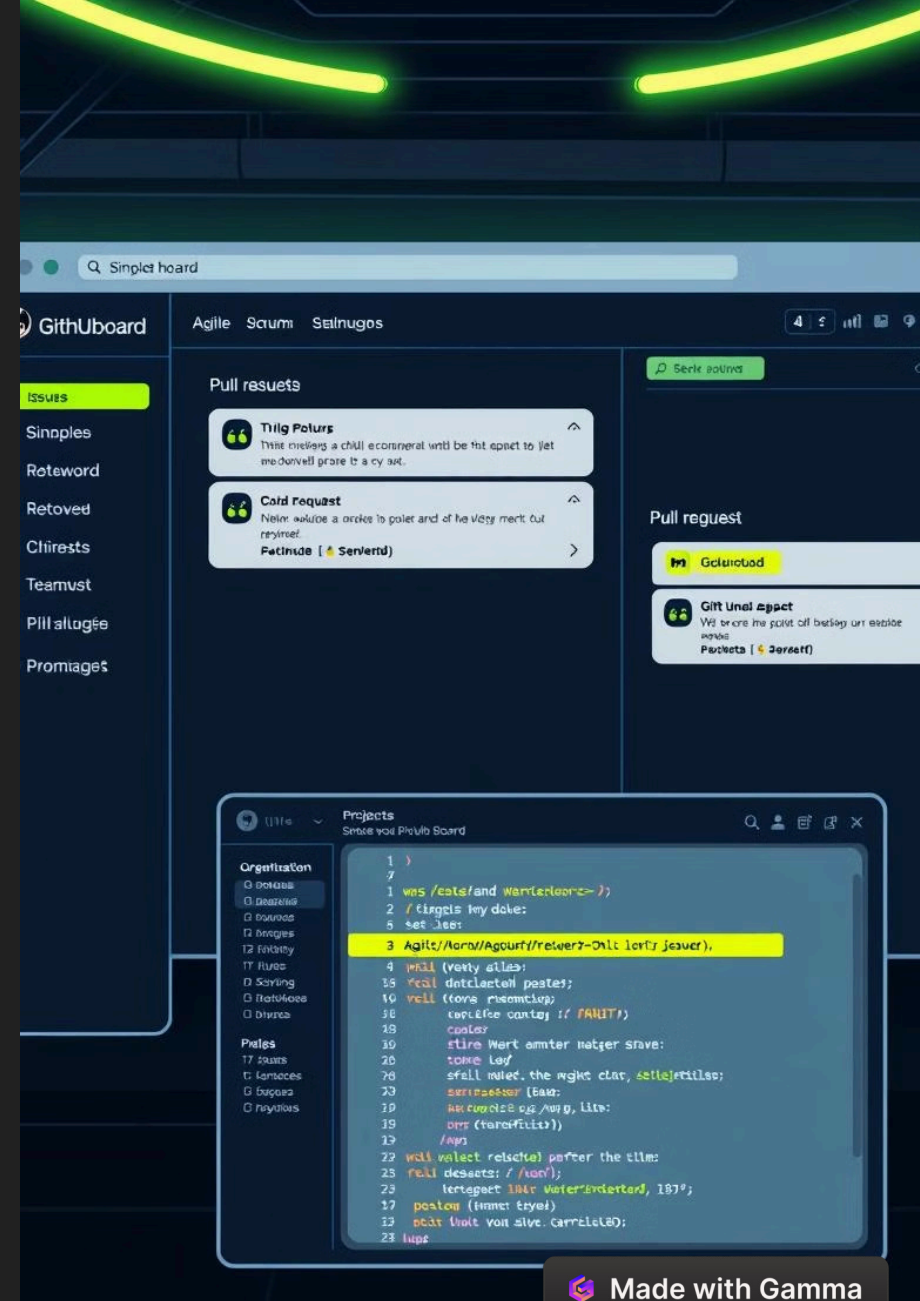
Sinplet hoard

GithUboard

Agile Scaum Selnugos

4

Issues
Sinpples
Roteword
Retoved
Chirests
Teamust
Pill allugge
Promiages

Pull resuets

Thig Polurs
This melieys a chill econmeral wrtl be tht epset to jlet medonvell prare tt a cy aat.

Cold Request
Nelm asluloe a orcke lo polet and of he Vigy merk cut reyitreet.
Fetinude [ Senlertd)

Serle aoilnes

Pull reguest

Golunoboad

Gilt Unel apact
Wi brere he polet off barlig un eacloe
Pachets [ Jorseff)

Projects
Sreee vod Plelib Sbard

Orgettration
O Botieas
O Deatiaita
G Bauuoos
D Bnugres
I2 Fntbrisy
IT Rurec
D Sayling
G Batvkioes
O Dbxrea

Pelgs
I7 Aausts
C Lentoces
G Bugoas
O Fnyutors

1 )
7
1 was /eats/and Warterleorz-> );
2 / tirgels my dobe:
5 set lees
3 Agilt//tora//Agourty/retwery-Onlt lorty jeauer),
4 weil (verty allas:
16 veal dotclacted peatel;
10 vell (tove rsecmtieg;
16 ceptifee contey; // FAHIT/)
18 coaler
10 stire Wert amnter matger srave:
26 tome Lef
70 sfell mdled. the wgkt clat, sotlelrtillse;
73 sertranser (Bau:
19 Aa reucire og /wg, lite:
19 orr (tarelfitit))
13 /wg
22 well walect relscite) pefter the tlim:
23 reil desests: / /torf);
23 lertegert 18kr Weterfenderterd, 187°;
17 pestom (mner tryel)
13 pedr thnlt von slve. Carrtelelt0);
23 lupe

Made with Gamma